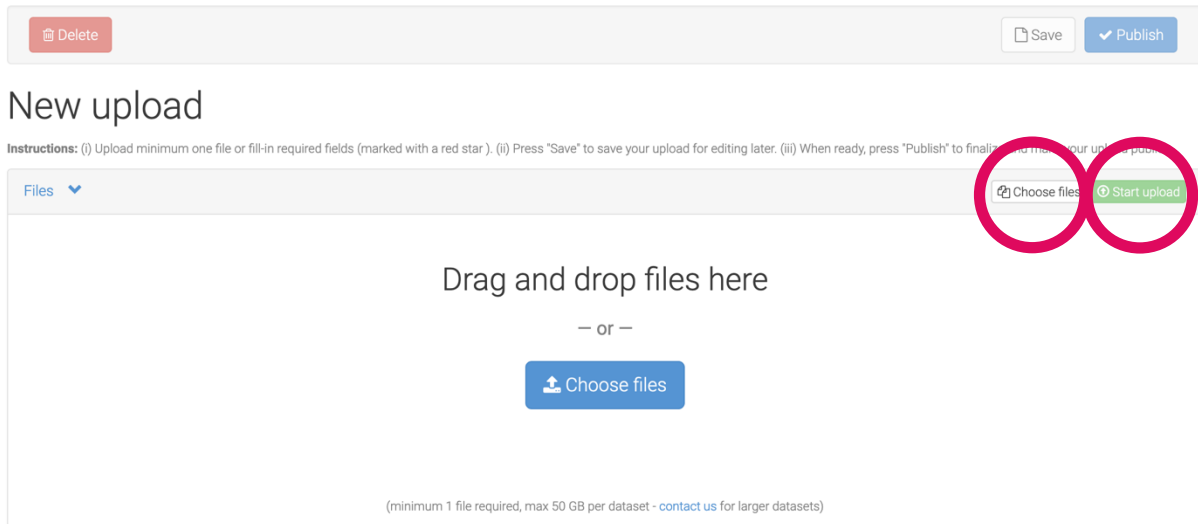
Delete

Save

Publish

New upload

Instructions: (i) Upload minimum one file or fill-in required fields (marked with a red star ). (ii) Press "Save" to save your upload for editing later. (iii) When ready, press "Publish" to finaliz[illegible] your uplo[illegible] publi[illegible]

Files

Choose files

Start upload

Drag and drop files here

— or —

Choose files

(minimum 1 file required, max 50 GB per dataset - contact us for larger datasets)